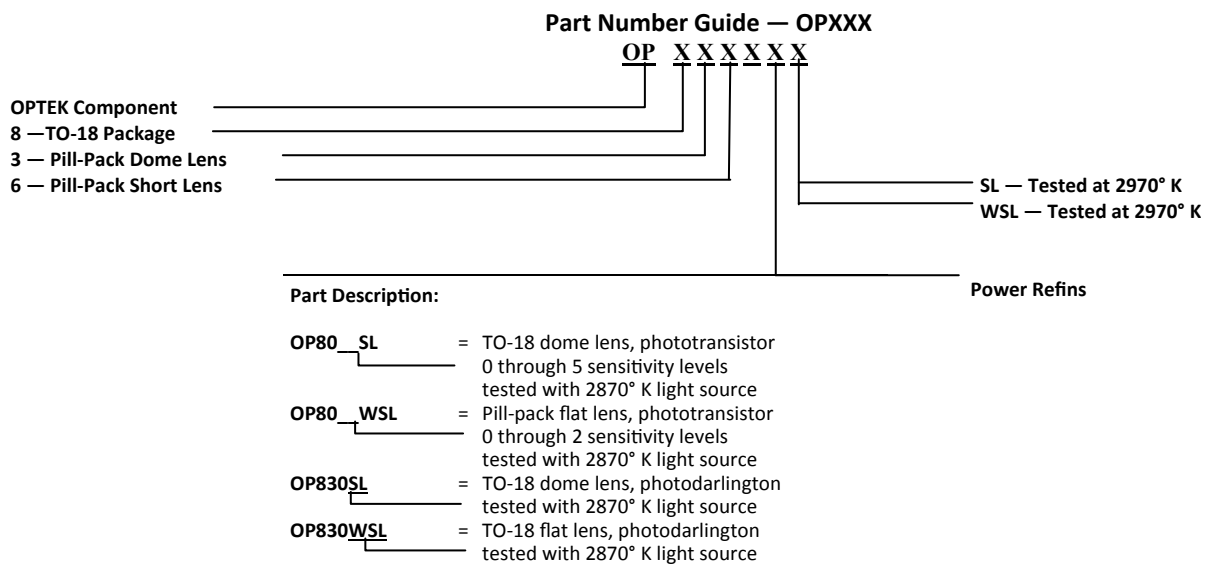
Part Number Guide — OPXXX

OP X X X X X X

OPTEK Component
8 —TO-18 Package
3 — Pill-Pack Dome Lens
6 — Pill-Pack Short Lens

SL — Tested at 2970° K
WSL — Tested at 2970° K

Power Refins

Part Description:

OP80__SL = TO-18 dome lens, phototransistor 0 through 5 sensitivity levels tested with 2870° K light source
OP80__WSL = Pill-pack flat lens, phototransistor 0 through 2 sensitivity levels tested with 2870° K light source
OP830SL = TO-18 dome lens, photodarlington tested with 2870° K light source
OP830WSL = TO-18 flat lens, photodarlington tested with 2870° K light source